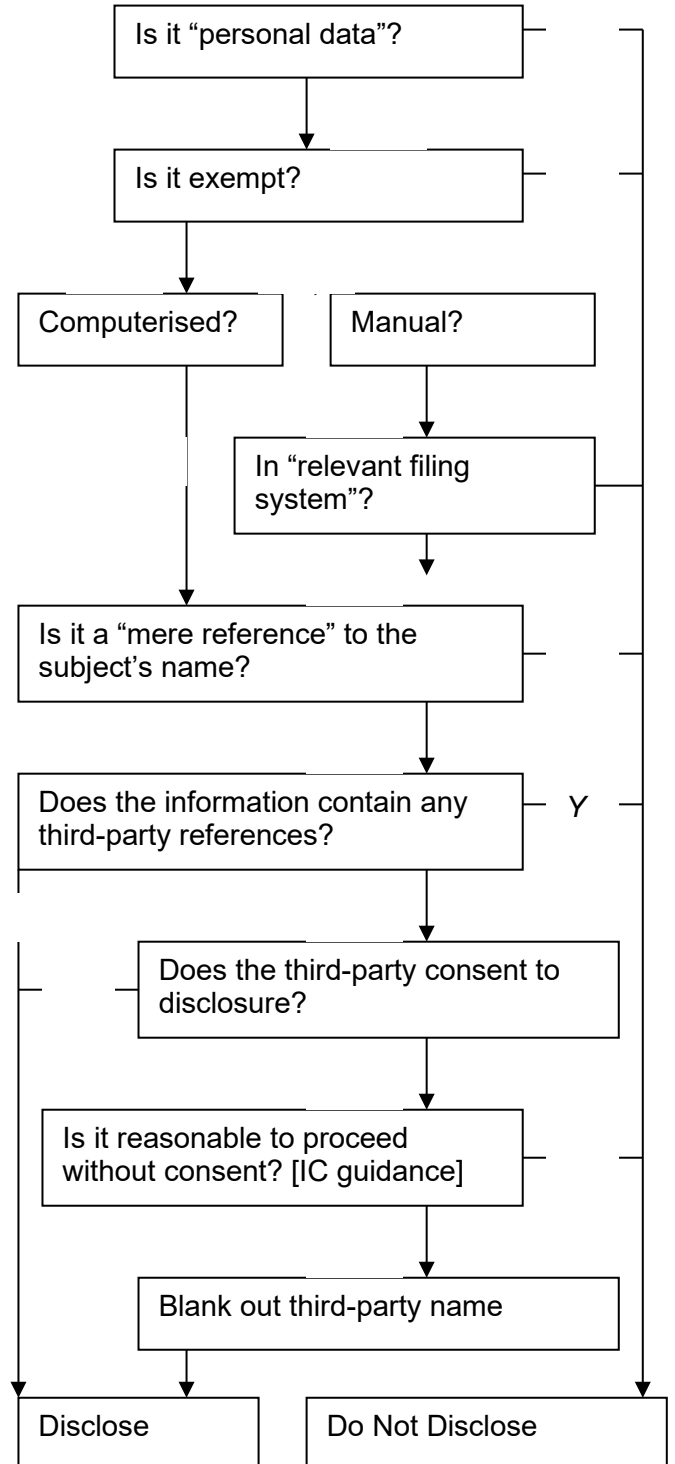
Is it “personal data”?

Is it exempt?

Computerised?

Manual?

In “relevant filing system”?

Is it a “mere reference” to the subject’s name?

Does the information contain any third-party references?

Y

Does the third-party consent to disclosure?

Is it reasonable to proceed without consent? [IC guidance]

Blank out third-party name

Disclose

Do Not Disclose